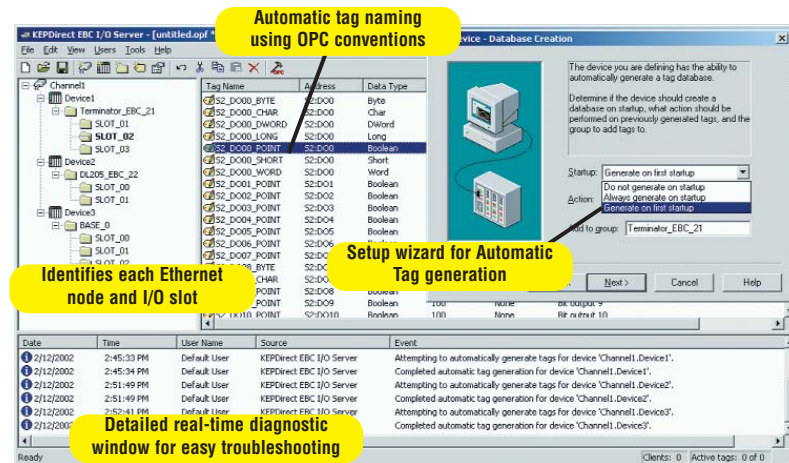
KEPDirect EBC I/O Server - [untitled.opf *]
File Edit View Users Tools Help

Automatic tag naming using OPC conventions

Device - Database Creation

Channel1
Device1
Terminator_EBC_21
SLOT_01
SLOT_02
SLOT_03
Device2
DL205_EBC_22
SLOT_00
SLOT_01
Device3
BASE_0
SLOT_00
SLOT_01
SLOT_02

| Tag Name | Address | Data Type |
|---|---|---|
| S2_DO00_BYTE | S2:DO0 | Byte |
| S2_DO00_CHAR | S2:DO0 | Char |
| S2_DO00_DWORD | S2:DO0 | DWord |
| S2_DO00_LONG | S2:DO0 | Long |
| S2_DO00_POINT | S2:DO0 | Boolean |
| S2_DO00_SHORT | S2:DO0 | Short |
| S2_DO00_WORD | S2:DO0 | Word |
| S2_DO01_POINT | S2:DO1 | Boolean |
| S2_DO02_POINT | S2:DO2 | Boolean |
| S2_DO03_POINT | S2:DO3 | Boolean |
| S2_DO04_POINT | S2:DO4 | Boolean |
| S2_DO05_POINT | S2:DO5 | Boolean |
| S2_DO06_POINT | S2:DO6 | Boolean |
| S2_DO07_POINT | S2:DO7 | Boolean |
| S2_DO08_BYTE | S2:DO8 | |
| S2_DO08_CHAR | | |
| S2_DO08_POINT | S2:DO8 | Boolean | 100 | None | Bit output 9 |
| S2_DO09_POINT | S2:DO9 | Boolean | 100 | None | Bit output 9 |
| S2_DO10_POINT | S2:DO10 | Boolean | 100 | None | Bit output 10 |

The device you are defining has the ability to automatically generate a tag database.

Determine if the device should create a database on startup, what action should be performed on previously generated tags, and the group to add tags to.

Startup: Generate on first startup
Do not generate on startup
Always generate on startup
Generate on first startup
Action:
Add to group: Terminator_EBC_21

Setup wizard for Automatic Tag generation

Next > Cancel Help

Identifies each Ethernet node and I/O slot

| Date | Time | User Name | Source | Event |
|---|---|---|---|---|
| 2/12/2002 | 2:45:33 PM | Default User | KEPDirect EBC I/O Server | Attempting to automatically generate tags for device 'Channel1.Device1'. |
| 2/12/2002 | 2:45:34 PM | Default User | KEPDirect EBC I/O Server | Completed automatic tag generation for device 'Channel1.Device1'. |
| 2/12/2002 | 2:51:49 PM | Default User | KEPDirect EBC I/O Server | Attempting to automatically generate tags for device 'Channel1.Device2'. |
| 2/12/2002 | 2:51:49 PM | Default User | KEPDirect EBC I/O Server | Completed automatic tag generation for device 'Channel1.Device2'. |
| 2/12/2002 | 2:52:41 PM | Default User | KEPDirect EBC I/O Server | Attempting to automatically generate tags for device 'Channel1.Device3'. |
| 2/12/2002 | | | | Completed automatic tag generation for device 'Channel1.Device3'. |

Detailed real-time diagnostic window for easy troubleshooting

Ready Clients: 0 Active tags: 0 of 0